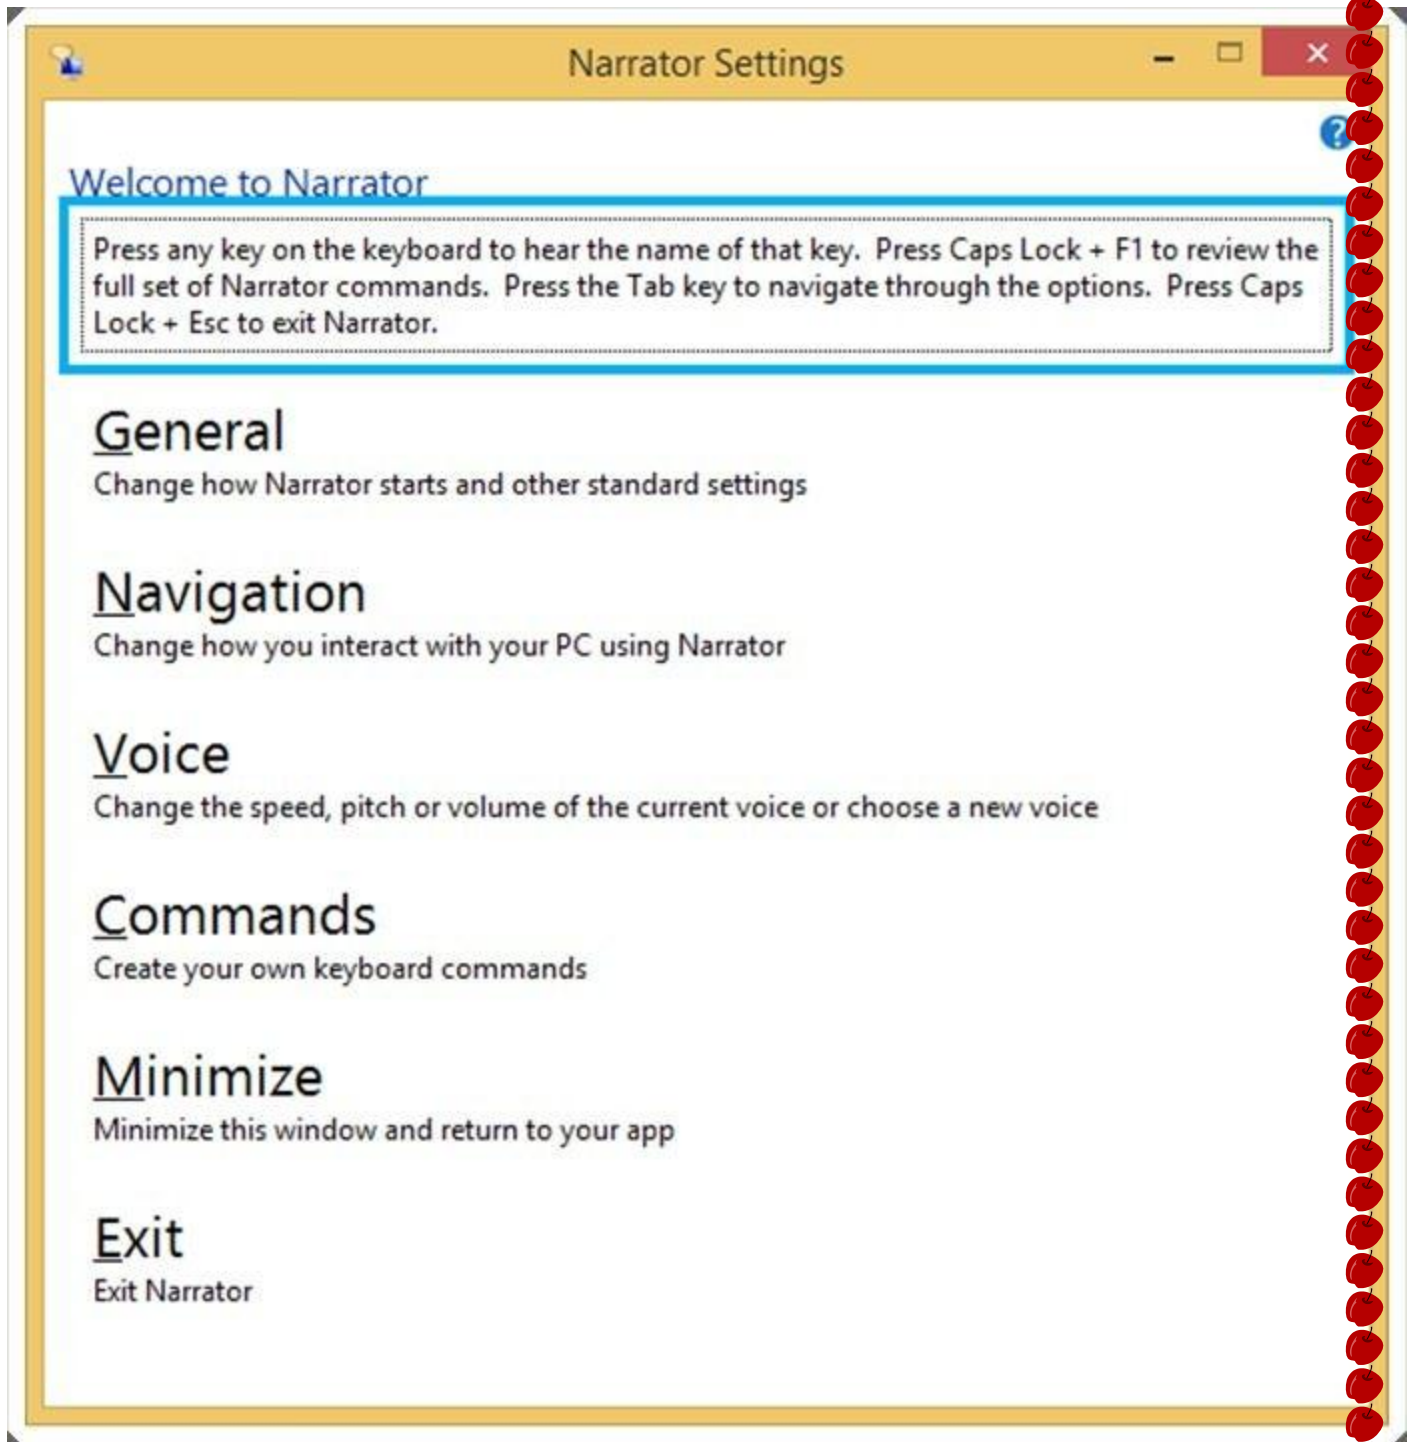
Narrator Settings

Welcome to Narrator

Press any key on the keyboard to hear the name of that key. Press Caps Lock + F1 to review the full set of Narrator commands. Press the Tab key to navigate through the options. Press Caps Lock + Esc to exit Narrator.

General
Change how Narrator starts and other standard settings

Navigation
Change how you interact with your PC using Narrator

Voice
Change the speed, pitch or volume of the current voice or choose a new voice

Commands
Create your own keyboard commands

Minimize
Minimize this window and return to your app

Exit
Exit Narrator